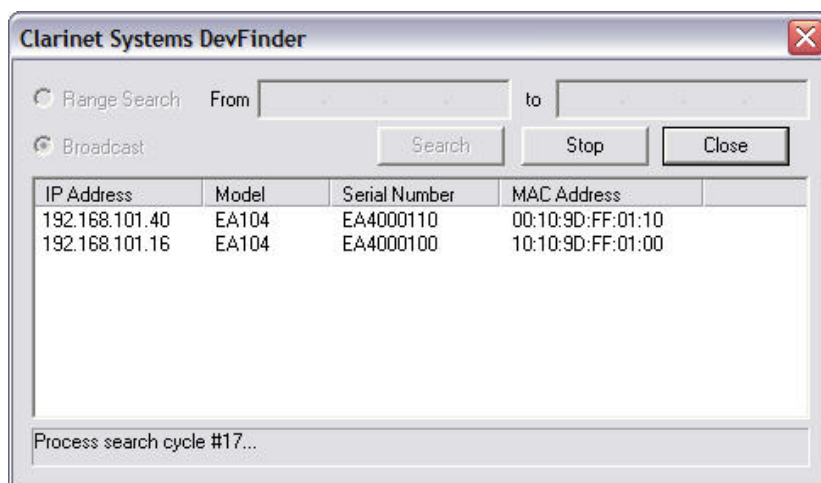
Clarinet Systems DevFinder

Range Search From to

Broadcast

Search Stop Close

| IP Address | Model | Serial Number | MAC Address |
|---|---|---|---|
| 192.168.101.40 | EA104 | EA4000110 | 00:10:9D:FF:01:10 |
| 192.168.101.16 | EA104 | EA4000100 | 10:10:9D:FF:01:00 |

Process search cycle #17...